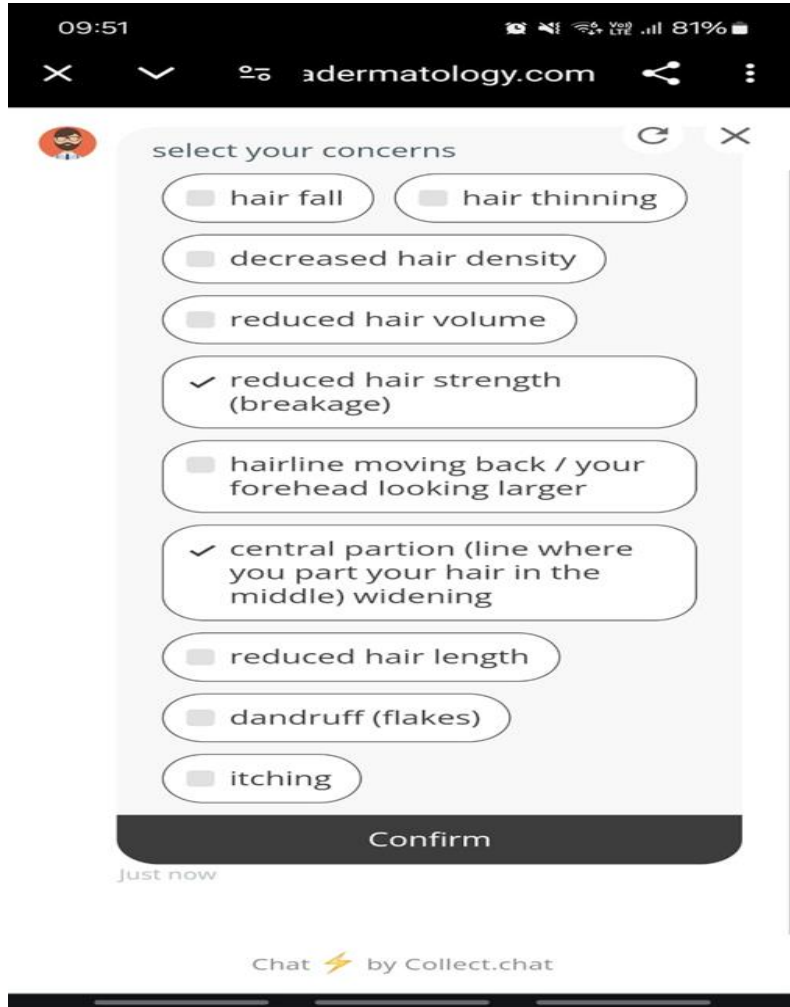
09:51 81%

adermatology.com

select your concerns

hair fall

hair thinning

decreased hair density

reduced hair volume

reduced hair strength (breakage)

hairline moving back / your forehead looking larger

central partion (line where you part your hair in the middle) widening

reduced hair length

dandruff (flakes)

itching

Confirm

Just now

Chat ⚡ by Collect.chat